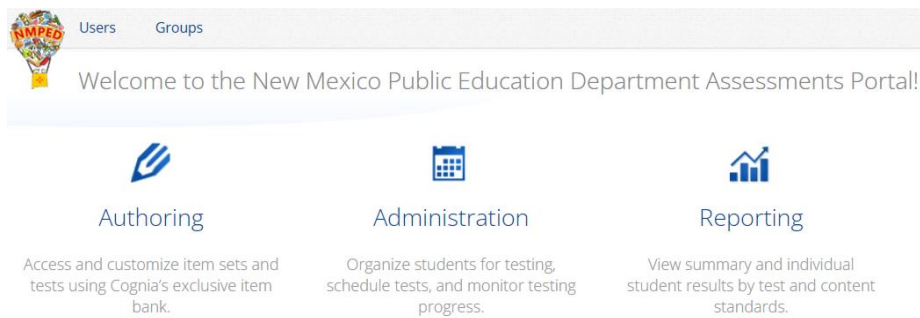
NMPED

Users Groups

Welcome to the New Mexico Public Education Department Assessments Portal!

Authoring

Access and customize item sets and tests using Cognia's exclusive item bank.

Administration

Organize students for testing, schedule tests, and monitor testing progress.

Reporting

View summary and individual student results by test and content standards.